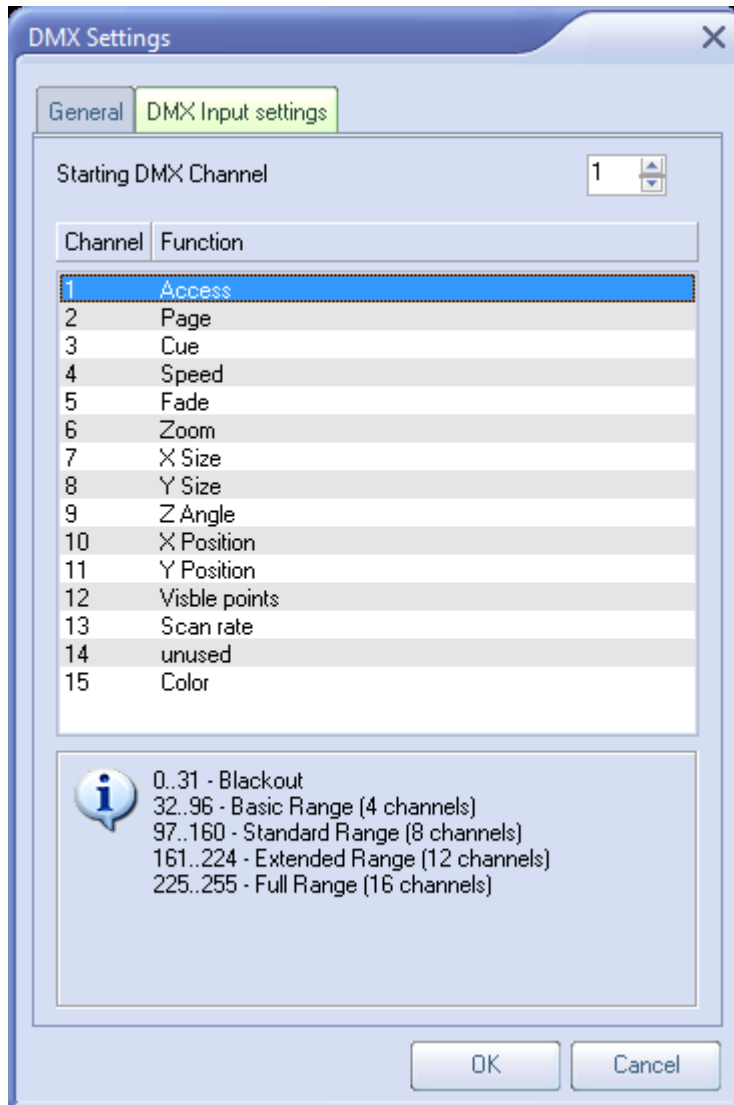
DMX Settings

General | DMX Input settings

Starting DMX Channel 1

| Channel | Function |
|---|---|
| 1 | Access |
| 2 | Page |
| 3 | Cue |
| 4 | Speed |
| 5 | Fade |
| 6 | Zoom |
| 7 | X Size |
| 8 | Y Size |
| 9 | Z Angle |
| 10 | X Position |
| 11 | Y Position |
| 12 | Visble points |
| 13 | Scan rate |
| 14 | unused |
| 15 | Color |

0..31 - Blackout
32..96 - Basic Range (4 channels)
97..160 - Standard Range (8 channels)
161..224 - Extended Range (12 channels)
225..255 - Full Range (16 channels)

OK Cancel